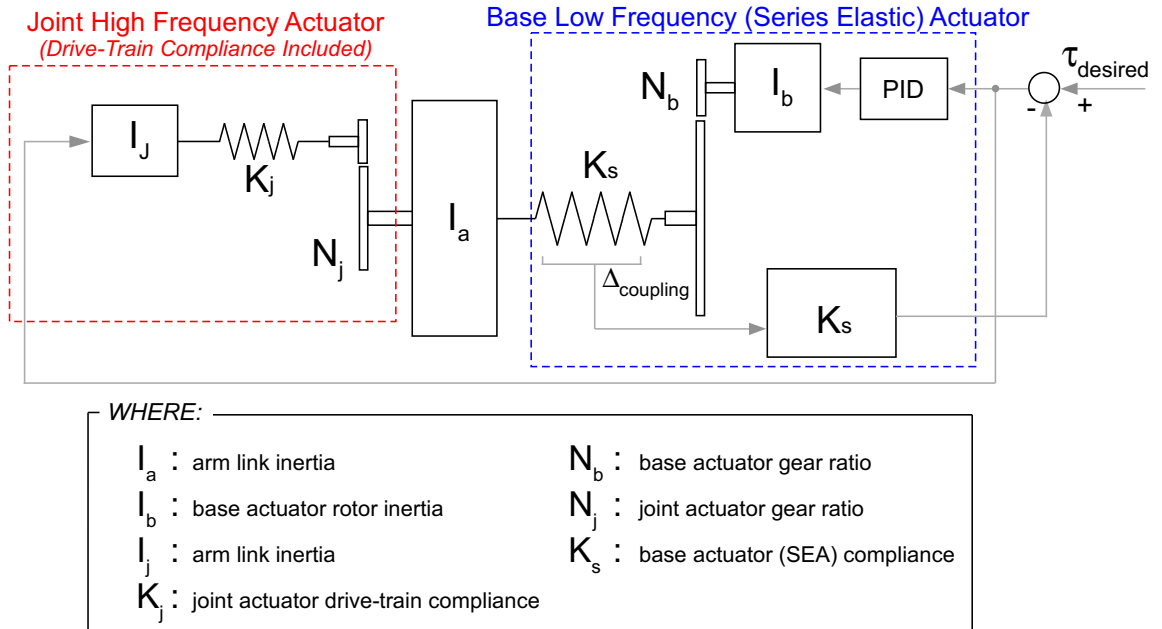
Joint High Frequency Actuator
(Drive-Train Compliance Included)

Base Low Frequency (Series Elastic) Actuator

$N_b$

$I_b$

PID

$\tau_{desired}$

-

+

$I_J$

$K_j$

$N_j$

$I_a$

$K_s$

$\Delta_{coupling}$

$K_s$

WHERE:

$I_a$ : arm link inertia

$I_b$ : base actuator rotor inertia

$I_j$ : arm link inertia

$K_j$ : joint actuator drive-train compliance

$N_b$ : base actuator gear ratio

$N_j$ : joint actuator gear ratio

$K_s$ : base actuator (SEA) compliance